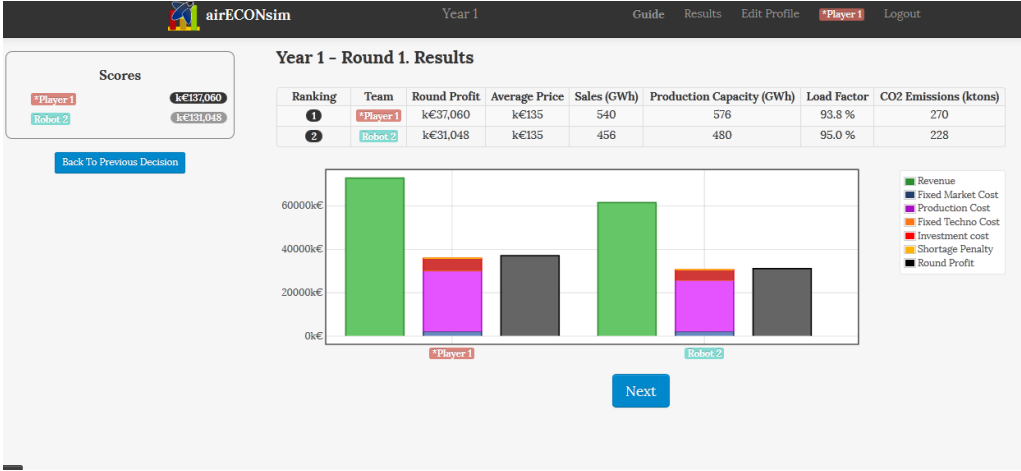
airECONsim    Year 1    Guide    Results    Edit Profile    *Player 1    Logout

Scores
*Player 1    k€137,060
Robot 2    k€131,048

Back To Previous Decision

Year 1 - Round 1. Results

| Ranking | Team | Round Profit | Average Price | Sales (GWh) | Production Capacity (GWh) | Load Factor | CO2 Emissions (ktons) |
|---|---|---|---|---|---|---|---|
| 1 | *Player 1 | k€37,060 | k€135 | 540 | 576 | 93.8 % | 270 |
| 2 | Robot 2 | k€31,048 | k€135 | 456 | 480 | 95.0 % | 228 |

60000k€
40000k€
20000k€
0k€

*Player 1
Robot 2

Revenue
Fixed Market Cost
Production Cost
Fixed Techno Cost
Investment cost
Shortage Penalty
Round Profit

Next